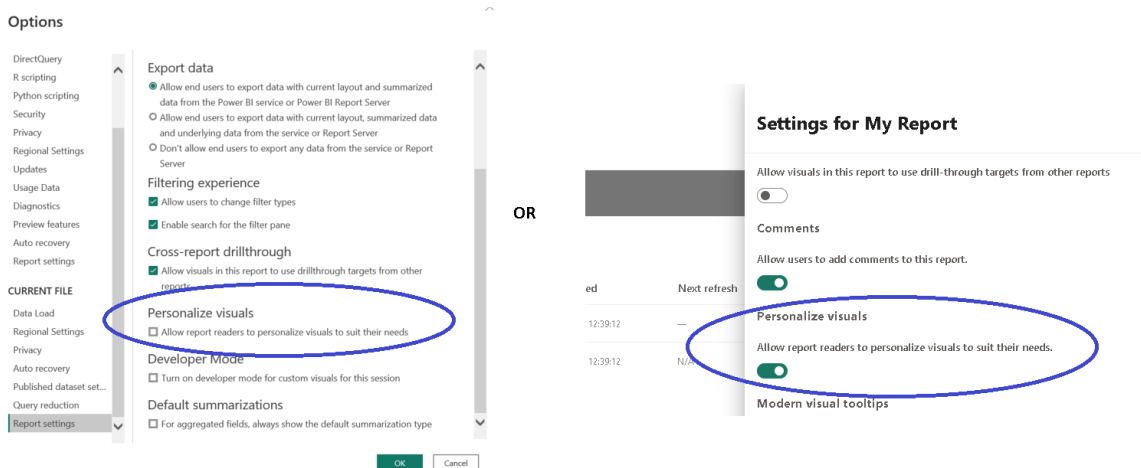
Options

DirectQuery
R scripting
Python scripting
Security
Privacy
Regional Settings
Updates
Usage Data
Diagnostics
Preview features
Auto recovery
Report settings

CURRENT FILE
Data Load
Regional Settings
Privacy
Auto recovery
Published dataset set...
Query reduction
Report settings

Export data
Allow end users to export data with current layout and summarized data from the Power BI service or Power BI Report Server
Allow end users to export data with current layout, summarized data and underlying data from the service or Report Server
Don't allow end users to export any data from the service or Report Server

Filtering experience
Allow users to change filter types
Enable search for the filter pane

Cross-report drillthrough
Allow visuals in this report to use drillthrough targets from other reports

Personalize visuals
Allow report readers to personalize visuals to suit their needs

Developer Mode
Turn on developer mode for custom visuals for this session

Default summarizations
For aggregated fields, always show the default summarization type

OK
Cancel

OR

ed
Next refresh
12:39:12
—
12:39:12
N/A

Settings for My Report

Allow visuals in this report to use drill-through targets from other reports

Comments

Allow users to add comments to this report.

Personalize visuals

Allow report readers to personalize visuals to suit their needs.

Modern visual tooltips